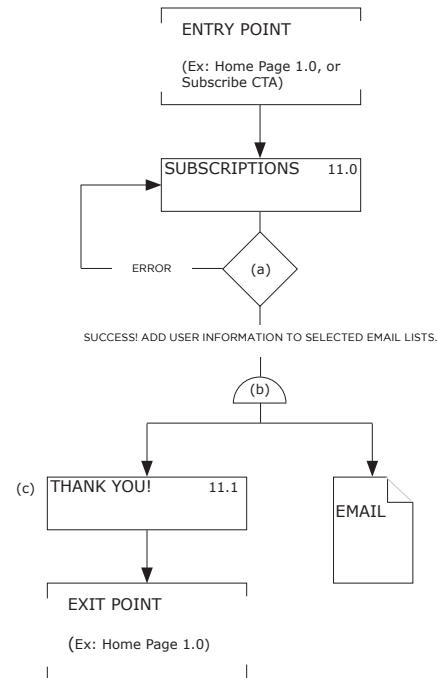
ENTRY POINT

(Ex: Home Page 1.0, or Subscribe CTA)

SUBSCRIPTIONS 11.0

ERROR

(a)

SUCCESS! ADD USER INFORMATION TO SELECTED EMAIL LISTS.

(b)

(c) THANK YOU! 11.1

EMAIL

EXIT POINT

(Ex: Home Page 1.0)